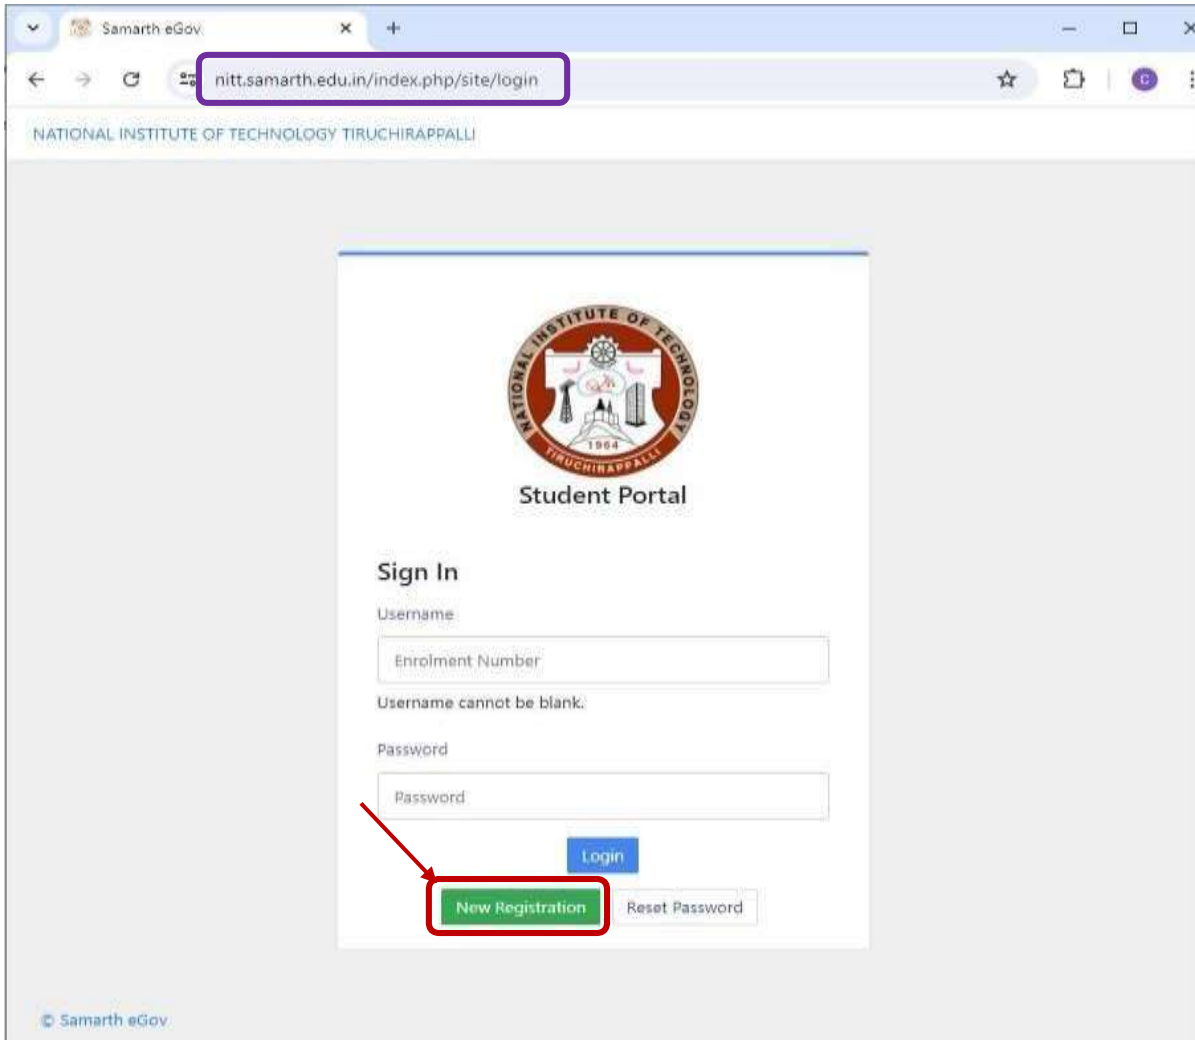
Samarth eGov

nitt.samarth.edu.in/index.php/site/login

NATIONAL INSTITUTE OF TECHNOLOGY TIRUCHIRAPPALLI

NATIONAL INSTITUTE OF TECHNOLOGY
1964
TIRUCHIRAPPALLI

Student Portal

Sign In

Username

Enrolment Number

Username cannot be blank.

Password

Password

Login

New Registration

Reset Password

© Samarth eGov